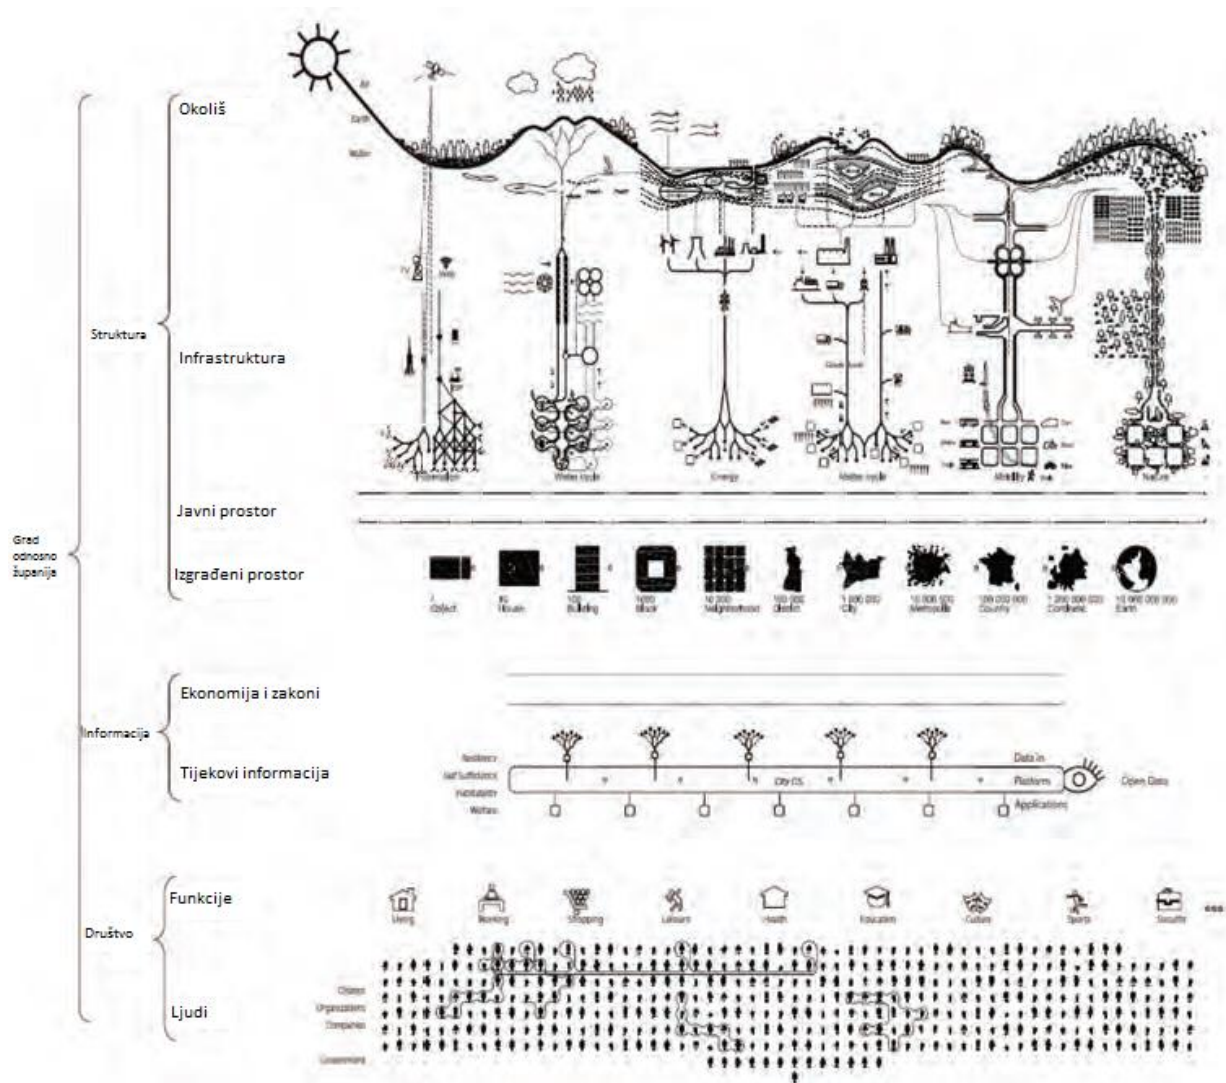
Okoliš

Struktura

Infrastruktura

Javni prostor

Izgrađeni prostor

Grad odnosno županija

Ekonomija i zakoni

Informacija

Tijekovi informacija

Funkcije

Društvo

Ljudi

Air
Earth
Water

Energy
Water cycle
Mobility
Nature

1 Object
10 House
100 Building
1000 Block
10 000 Neighborhood
100 000 District
1 000 000 City
10 000 000 Metropolis
100 000 000 Country
1 000 000 000 Continent
10 000 000 000 Earth

Data in
City OS
Platform
Applications
Open Data

Living
Working
Shopping
Leisure
Health
Education
Culture
Sports
Security

Citizen
Organizations
Companies
Government